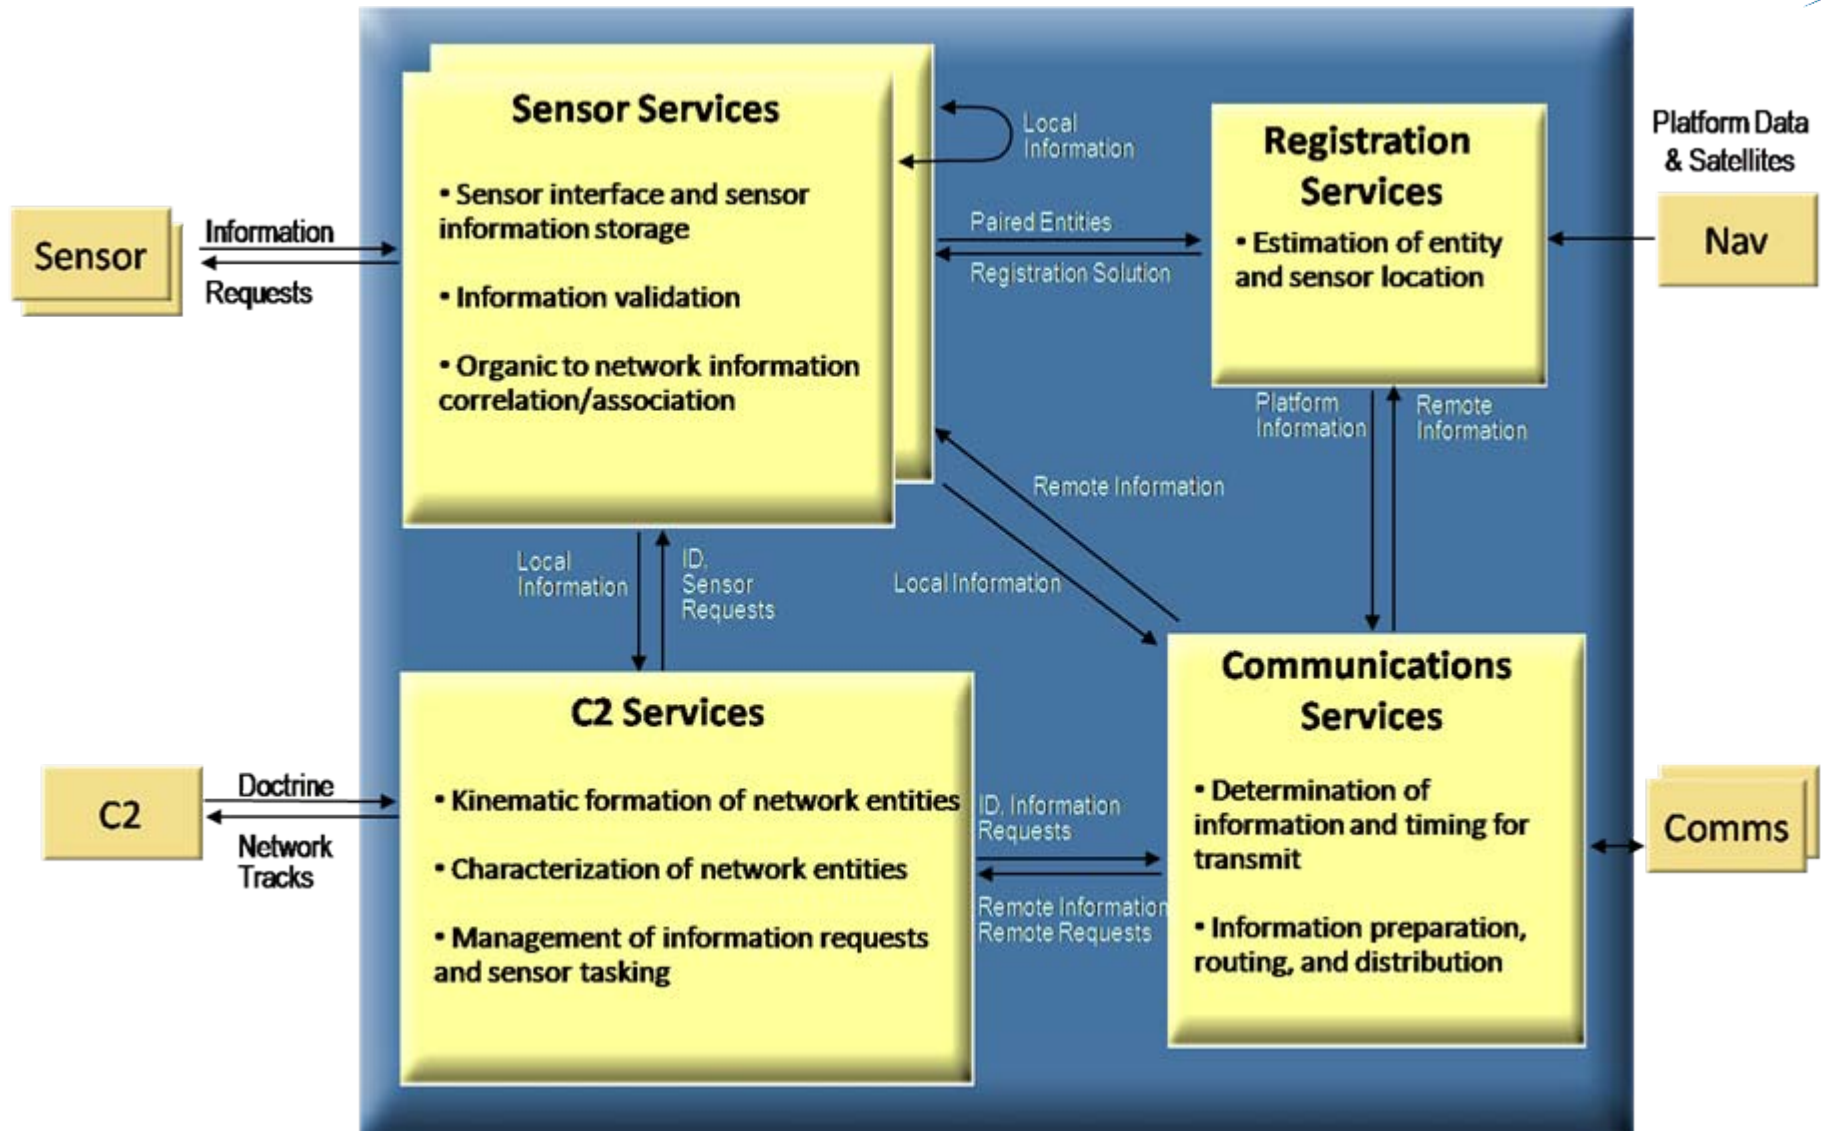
Sensor

Information

Requests

Sensor Services

• Sensor interface and sensor information storage

• Information validation

• Organic to network information correlation/association

Local Information

Paired Entities

Registration Solution

Registration Services

• Estimation of entity and sensor location

Platform Data & Satellites

Nav

Platform Information

Remote Information

Remote Information

Local Information

Local Information

ID, Sensor Requests

C2

Doctrine

Network Tracks

C2 Services

• Kinematic formation of network entities

• Characterization of network entities

• Management of information requests and sensor tasking

ID, Information Requests

Remote Information Remote Requests

Communications Services

• Determination of information and timing for transmit

• Information preparation, routing, and distribution

Comms